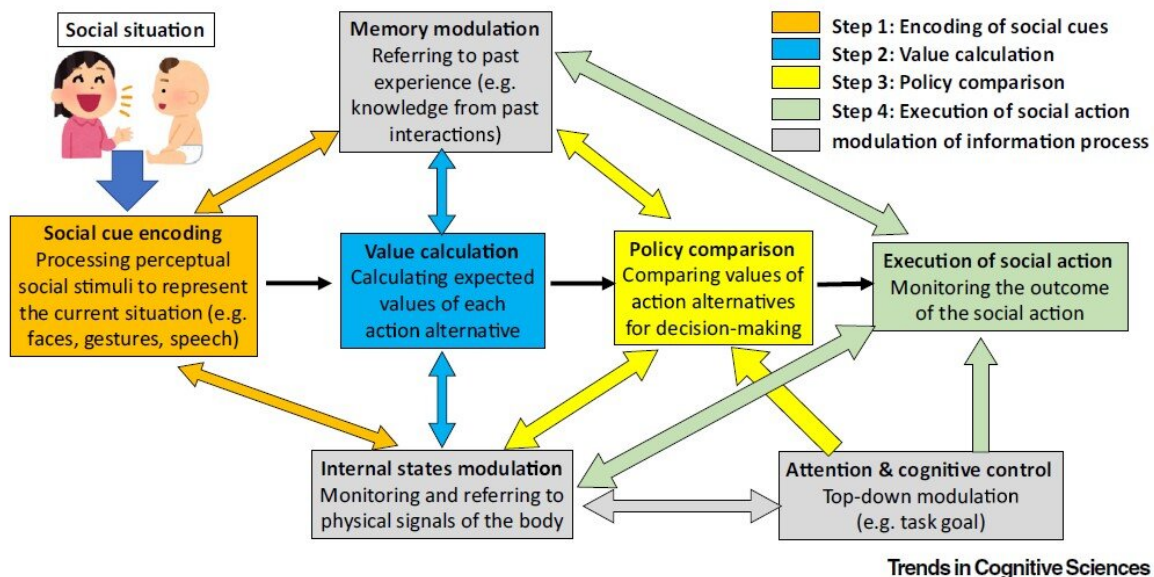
Social situation

Memory modulation
Referring to past experience (e.g. knowledge from past interactions)

Step 1: Encoding of social cues
Step 2: Value calculation
Step 3: Policy comparison
Step 4: Execution of social action
modulation of information process

Social cue encoding
Processing perceptual social stimuli to represent the current situation (e.g. faces, gestures, speech)

Value calculation
Calculating expected values of each action alternative

Policy comparison
Comparing values of action alternatives for decision-making

Execution of social action
Monitoring the outcome of the social action

Internal states modulation
Monitoring and referring to physical signals of the body

Attention & cognitive control
Top-down modulation
(e.g. task goal)

Trends in Cognitive Sciences